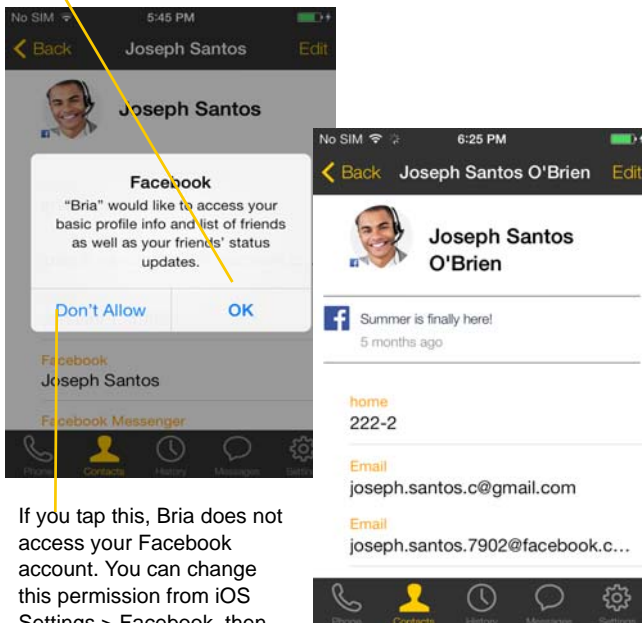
No SIM 5:45 PM

Back Joseph Santos Edit

Joseph Santos

Facebook

"Bria" would like to access your basic profile info and list of friends as well as your friends' status updates.

Don't Allow OK

Facebook
Joseph Santos

Facebook Messenger

Phone Contacts History Messages Settings

If you tap this, Bria does not access your Facebook account. You can change this permission from iOS Settings > Facebook, then

No SIM 6:25 PM

Back Joseph Santos O'Brien Edit

Joseph Santos O'Brien

Summer is finally here!
5 months ago

home
222-2

Email
joseph.santos.c@gmail.com

Email
joseph.santos.7902@facebook.c...

Phone Contacts History Messages Settings